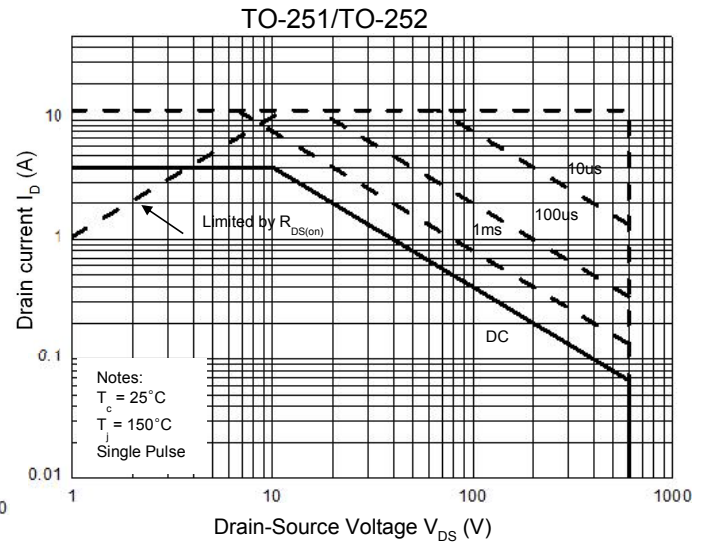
TO-251/TO-252

Drain current $I_D$ (A)

10

1

0.1

0.01

Limited by $R_{DS(on)}$

10us

100us

1ms

DC

Notes:
$T_c$ = 25°C
$T_j$ = 150°C
Single Pulse

0

1

10

100

1000

Drain-Source Voltage $V_{DS}$ (V)